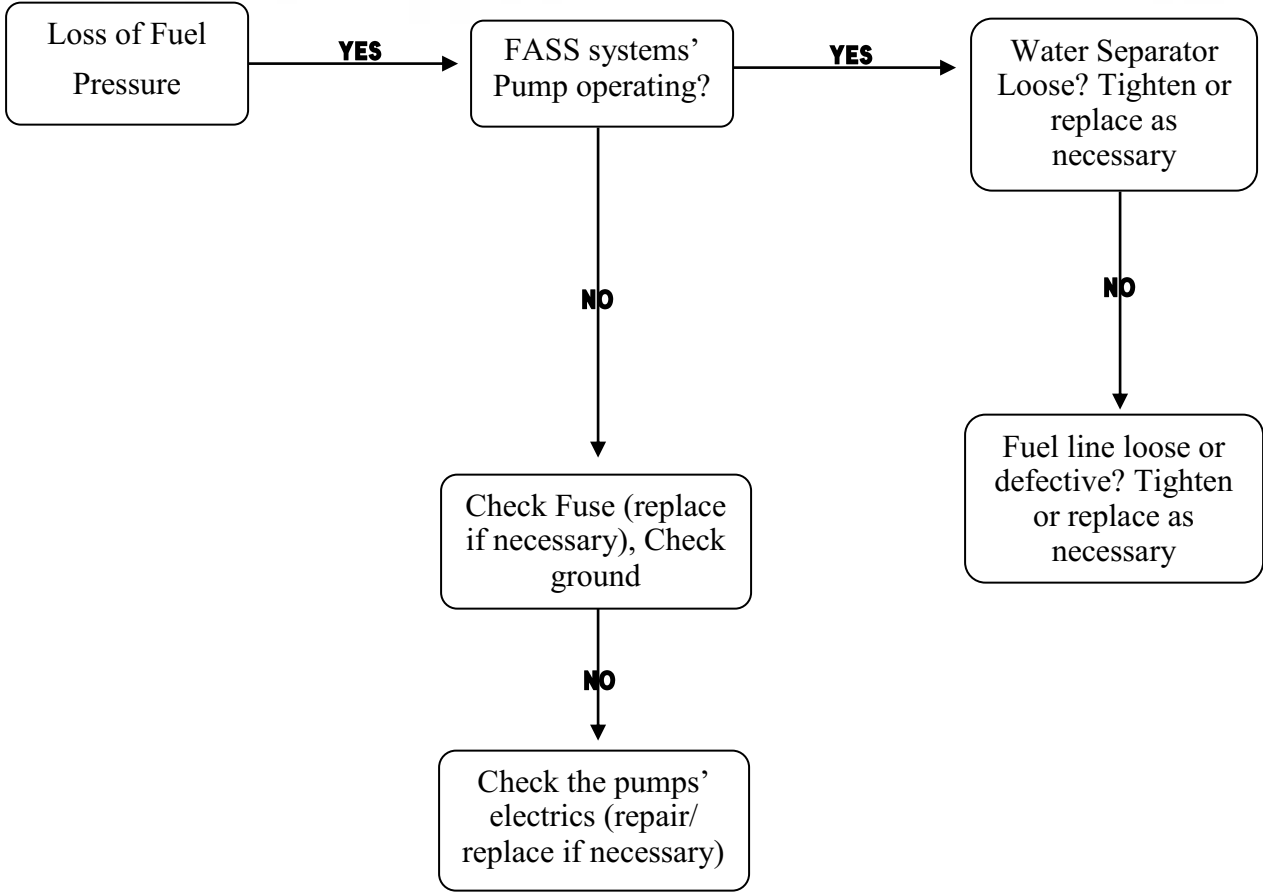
Loss of Fuel Pressure

YES

FASS systems' Pump operating?

YES

Water Separator Loose? Tighten or replace as necessary

NO

NO

Fuel line loose or defective? Tighten or replace as necessary

Check Fuse (replace if necessary), Check ground

NO

Check the pumps' electrics (repair/ replace if necessary)